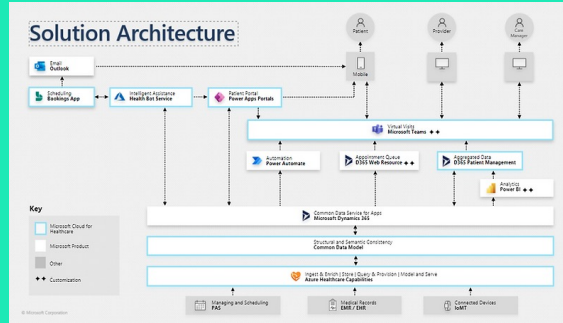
Solution Architecture

Patient

Provider

Care Manager

Email
Outlook

Mobile

Scheduling
Bookings App

Intelligent Assistance
Health Bot Service

Patient Portal
Power Apps Portals

Virtual Visits
Microsoft Teams ✦✦

Automation
Power Automate

Appointment Queue
D365 Web Resource ✦✦

Aggregated Data
D365 Patient Management

Analytics
Power BI ✦✦

Key

Microsoft Cloud for Healthcare

Microsoft Product

Other

✦✦ Customization

Common Data Service for Apps
Microsoft Dynamics 365

Structural and Semantic Consistency
Common Data Model

Ingest & Enrich | Store | Query & Provision | Model and Serve
Azure Healthcare Capabilities

Managing and Scheduling
PAS

Medical Records
EMR / EHR

Connected Devices
IoMT

© Microsoft Corporation